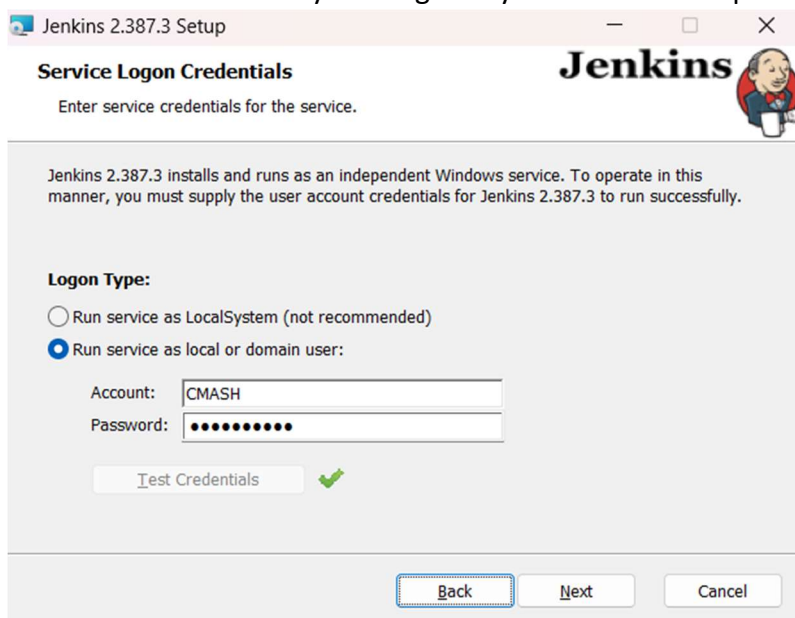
Jenkins 2.387.3 Setup

Service Logon Credentials

Enter service credentials for the service.

Jenkins

Jenkins 2.387.3 installs and runs as an independent Windows service. To operate in this manner, you must supply the user account credentials for Jenkins 2.387.3 to run successfully.

Logon Type:

Run service as LocalSystem (not recommended)

Run service as local or domain user:

Account: CMASH

Password: ••••••••••

Test Credentials

Back

Next

Cancel